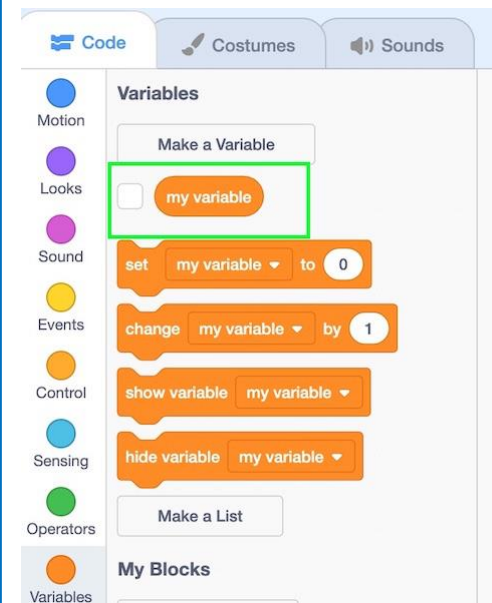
Code
Costumes
Sounds

Motion
Looks
Sound
Events
Control
Sensing
Operators
Variables

Variables

Make a Variable

my variable

set my variable to 0

change my variable by 1

show variable my variable

hide variable my variable

Make a List

My Blocks